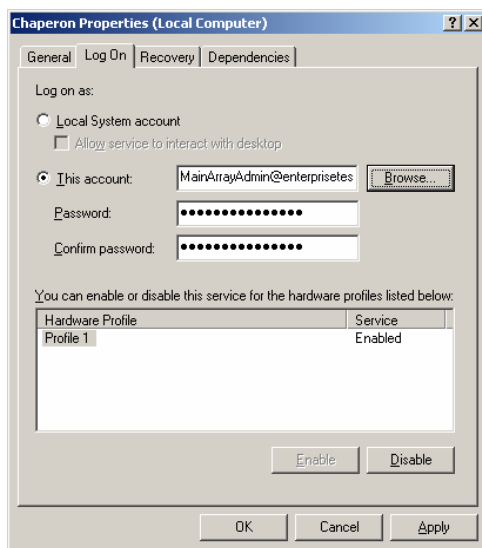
Chaperon Properties (Local Computer)

? X

General | Log On | Recovery | Dependencies

Log on as:

Local System account

Allow service to interact with desktop

This account: MainArrayAdmin@enterprisetes

Browse...

Password: •••••••••••••••

Confirm password: •••••••••••••••

You can enable or disable this service for the hardware profiles listed below:

| Hardware Profile | Service |
|---|---|
| Profile 1 | Enabled |

Enable

Disable

OK

Cancel

Apply